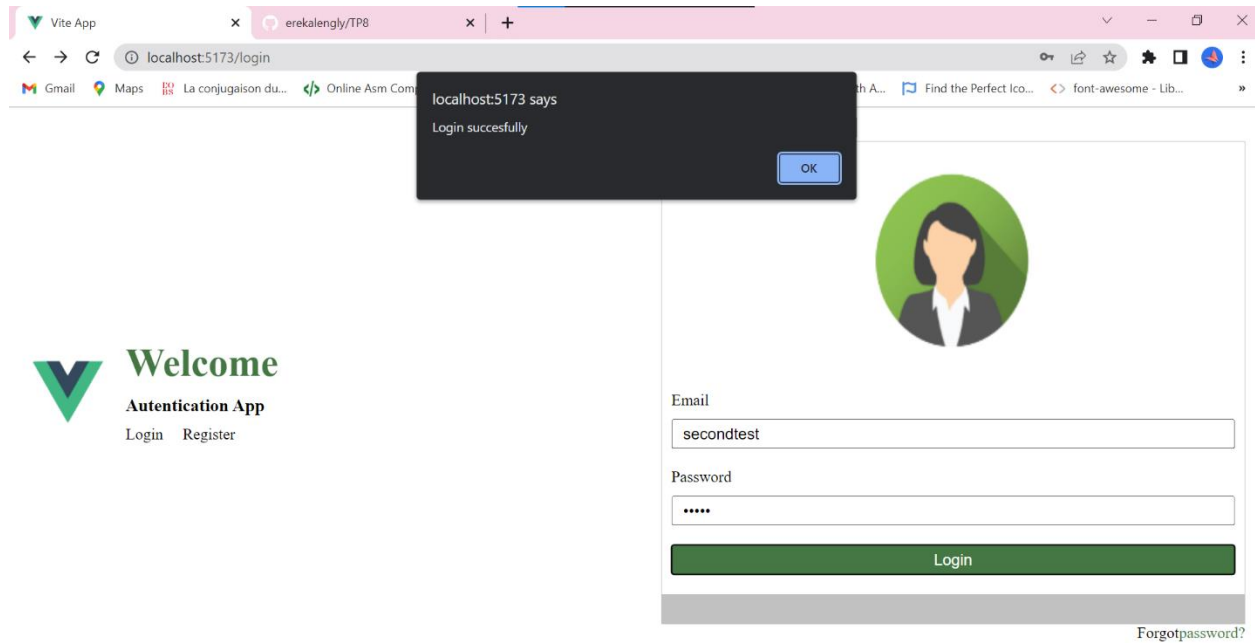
Vite App
erekalengly/TP8
+
localhost:5173/login
Gmail Maps La conjugaison du... Online Asm Comp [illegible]th A... Find the Perfect Ico... font-awesome - Lib...
localhost:5173 says
Login succesfully
OK

Welcome
Autentication App
Login Register

Email
secondtest
Password
•••••
Login
Forgotpassword?